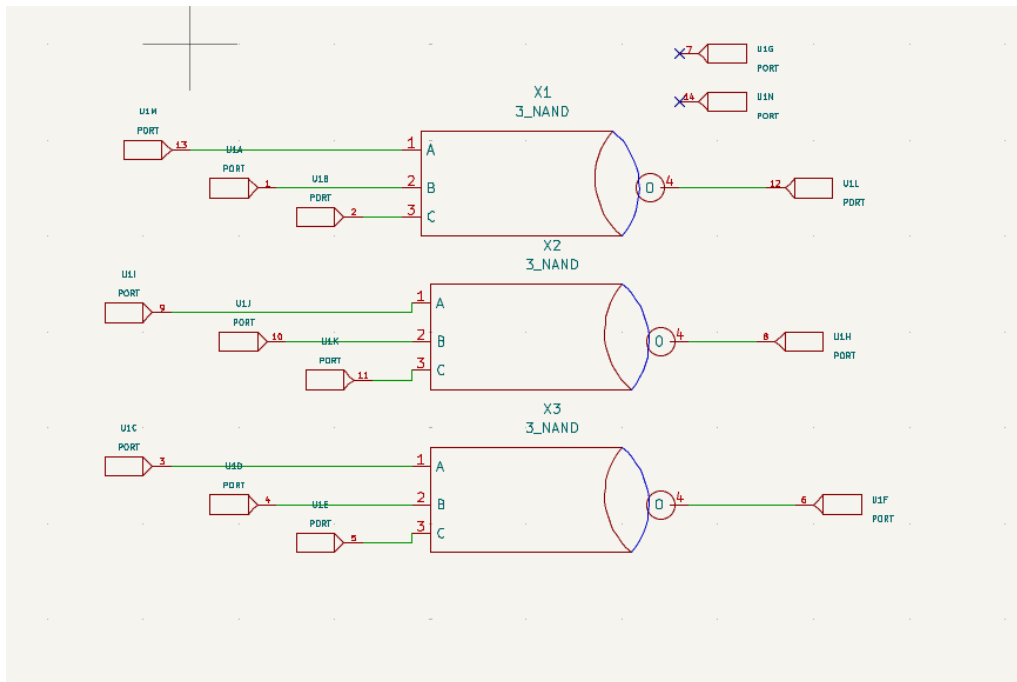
7 U1G PORT
14 U1N PORT

X1
3_NAND

U1M
PORT
13
U1A
1 A
PORT
1
U1B
2 B
PORT
2
3 C
O 4
12 U1L
PORT

X2
3_NAND

U1I
PORT
9
U1J
1 A
PORT
10
U1K
2 B
PORT
11
3 C
O 4
8 U1H
PORT

X3
3_NAND

U1C
PORT
3
U1D
1 A
PORT
4
U1E
2 B
PORT
5
3 C
O 4
6 U1F
PORT